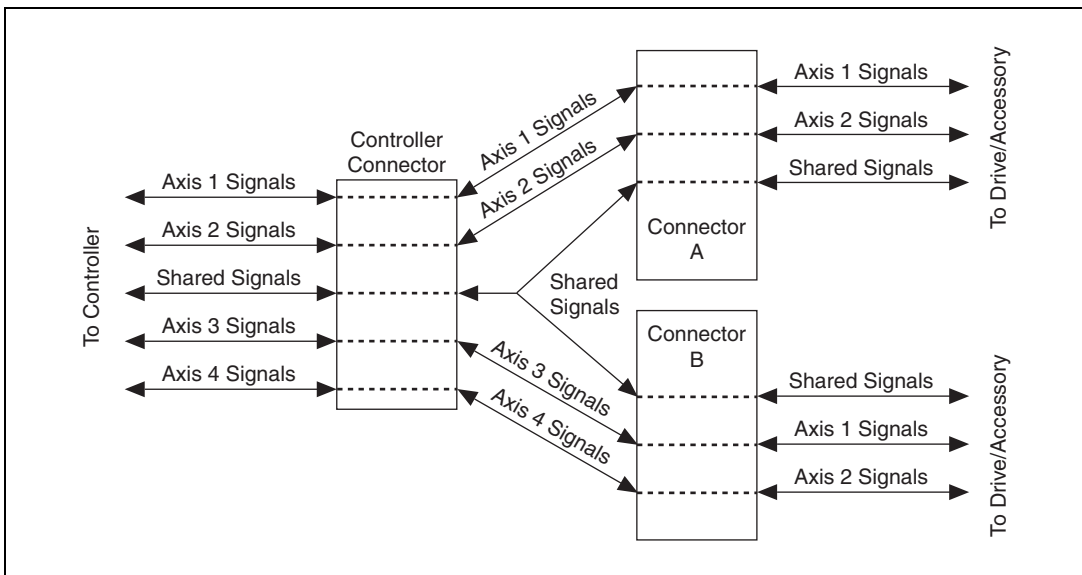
To Controller

Axis 1 Signals
Axis 2 Signals
Shared Signals
Axis 3 Signals
Axis 4 Signals

Controller Connector

Axis 1 Signals
Axis 2 Signals
Shared Signals
Axis 3 Signals
Axis 4 Signals

Connector A

Axis 1 Signals
Axis 2 Signals
Shared Signals

To Drive/Accessory

Connector B

Shared Signals
Axis 1 Signals
Axis 2 Signals

To Drive/Accessory